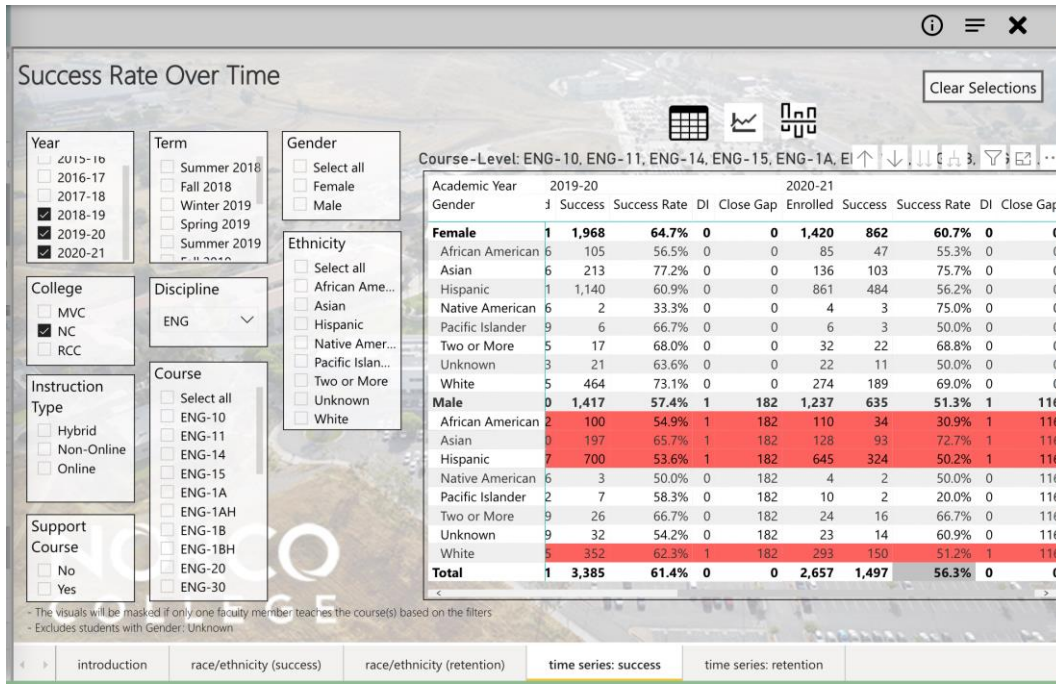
Success Rate Over Time

Clear Selections

Year
2015-16
2016-17
2017-18
2018-19
2019-20
2020-21

Term
Summer 2018
Fall 2018
Winter 2019
Spring 2019
Summer 2019
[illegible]

Gender
Select all
Female
Male

Ethnicity
Select all
African Ame...
Asian
Hispanic
Native Amer...
Pacific Islan...
Two or More
Unknown
White

College
MVC
NC
RCC

Discipline
ENG

Instruction Type
Hybrid
Non-Online
Online

Course
Select all
ENG-10
ENG-11
ENG-14
ENG-15
ENG-1A
ENG-1AH
ENG-1B
ENG-1BH
ENG-20
ENG-30

Support Course
No
Yes

Course-Level: ENG-10, ENG-11, ENG-14, ENG-15, ENG-1A, E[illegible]

| Academic Year | 2019-20 | | | | | 2020-21 | | | | |
|---|---|---|---|---|---|---|---|---|---|---|
| Gender | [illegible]d | Success | Success Rate | DI | Close Gap | Enrolled | Success | Success Rate | DI | Close Ga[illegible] |
| Female | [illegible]1 | 1,968 | 64.7% | 0 | 0 | 1,420 | 862 | 60.7% | 0 | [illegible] |
| African American | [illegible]6 | 105 | 56.5% | 0 | 0 | 85 | 47 | 55.3% | 0 | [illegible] |
| Asian | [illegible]6 | 213 | 77.2% | 0 | 0 | 136 | 103 | 75.7% | 0 | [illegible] |
| Hispanic | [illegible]1 | 1,140 | 60.9% | 0 | 0 | 861 | 484 | 56.2% | 0 | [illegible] |
| Native American | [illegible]6 | 2 | 33.3% | 0 | 0 | 4 | 3 | 75.0% | 0 | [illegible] |
| Pacific Islander | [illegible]9 | 6 | 66.7% | 0 | 0 | 6 | 3 | 50.0% | 0 | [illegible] |
| Two or More | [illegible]5 | 17 | 68.0% | 0 | 0 | 32 | 22 | 68.8% | 0 | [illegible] |
| Unknown | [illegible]3 | 21 | 63.6% | 0 | 0 | 22 | 11 | 50.0% | 0 | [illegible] |
| White | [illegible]5 | 464 | 73.1% | 0 | 0 | 274 | 189 | 69.0% | 0 | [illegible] |
| Male | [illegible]0 | 1,417 | 57.4% | 1 | 182 | 1,237 | 635 | 51.3% | 1 | 11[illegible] |
| African American | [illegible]2 | 100 | 54.9% | 1 | 182 | 110 | 34 | 30.9% | 1 | 11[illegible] |
| Asian | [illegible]0 | 197 | 65.7% | 1 | 182 | 128 | 93 | 72.7% | 1 | 11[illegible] |
| Hispanic | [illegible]7 | 700 | 53.6% | 1 | 182 | 645 | 324 | 50.2% | 1 | 11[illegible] |
| Native American | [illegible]6 | 3 | 50.0% | 0 | 182 | 4 | 2 | 50.0% | 0 | 11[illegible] |
| Pacific Islander | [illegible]2 | 7 | 58.3% | 0 | 182 | 10 | 2 | 20.0% | 0 | 11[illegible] |
| Two or More | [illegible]9 | 26 | 66.7% | 0 | 182 | 24 | 16 | 66.7% | 0 | 11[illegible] |
| Unknown | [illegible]9 | 32 | 54.2% | 0 | 182 | 23 | 14 | 60.9% | 0 | 11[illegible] |
| White | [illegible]5 | 352 | 62.3% | 1 | 182 | 293 | 150 | 51.2% | 1 | 11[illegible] |
| Total | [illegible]1 | 3,385 | 61.4% | 0 | 0 | 2,657 | 1,497 | 56.3% | 0 | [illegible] |

- The visuals will be masked if only one faculty member teaches the course(s) based on the filters
- Excludes students with Gender: Unknown

introduction | race/ethnicity (success) | race/ethnicity (retention) | time series: success | time series: retention